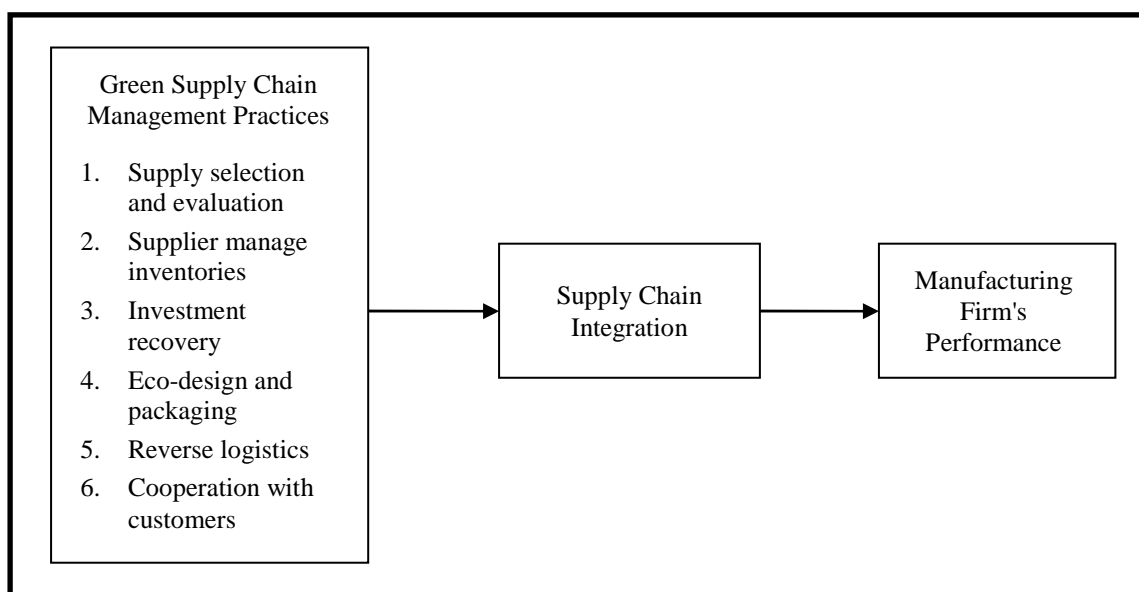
Green Supply Chain Management Practices

1. Supply selection and evaluation
2. Supplier manage inventories
3. Investment recovery
4. Eco-design and packaging
5. Reverse logistics
6. Cooperation with customers

Supply Chain Integration

Manufacturing Firm's Performance